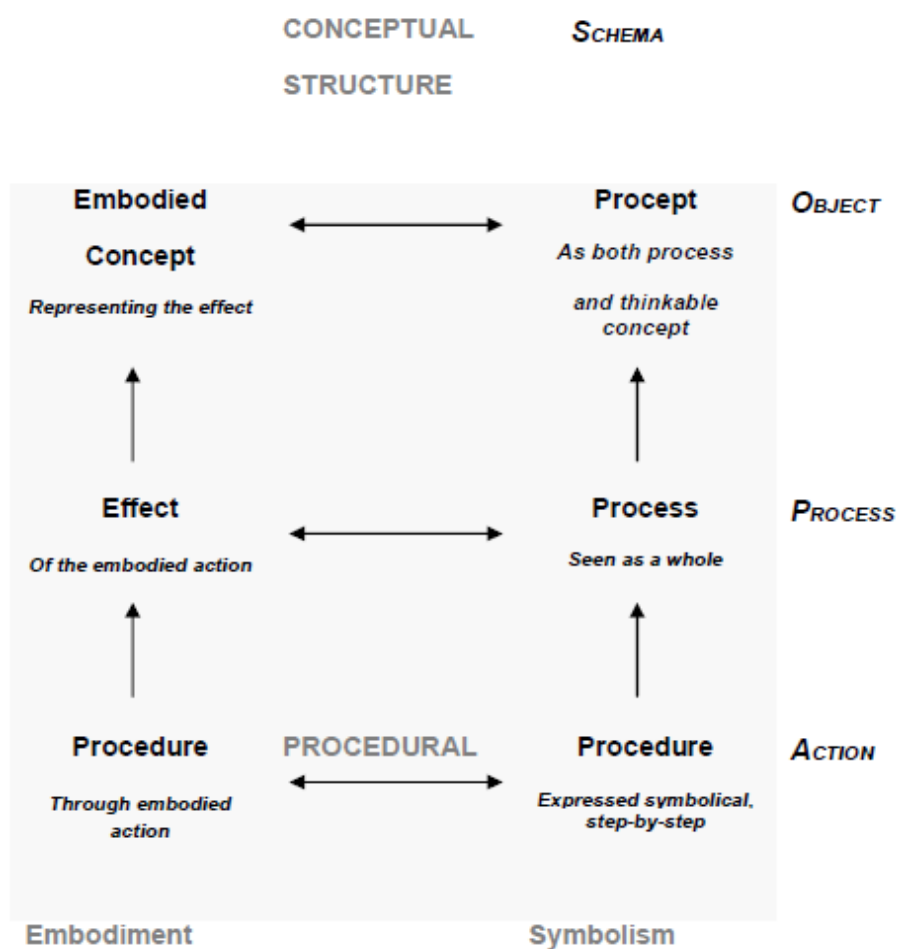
CONCEPTUAL STRUCTURE

SCHEMA

Embodied Concept

Representing the effect

Procept

As both process and thinkable concept

OBJECT

Effect

Of the embodied action

Process

Seen as a whole

PROCESS

Procedure

Through embodied action

PROCEDURAL

Procedure

Expressed symbolical, step-by-step

ACTION

Embodiment

Symbolism